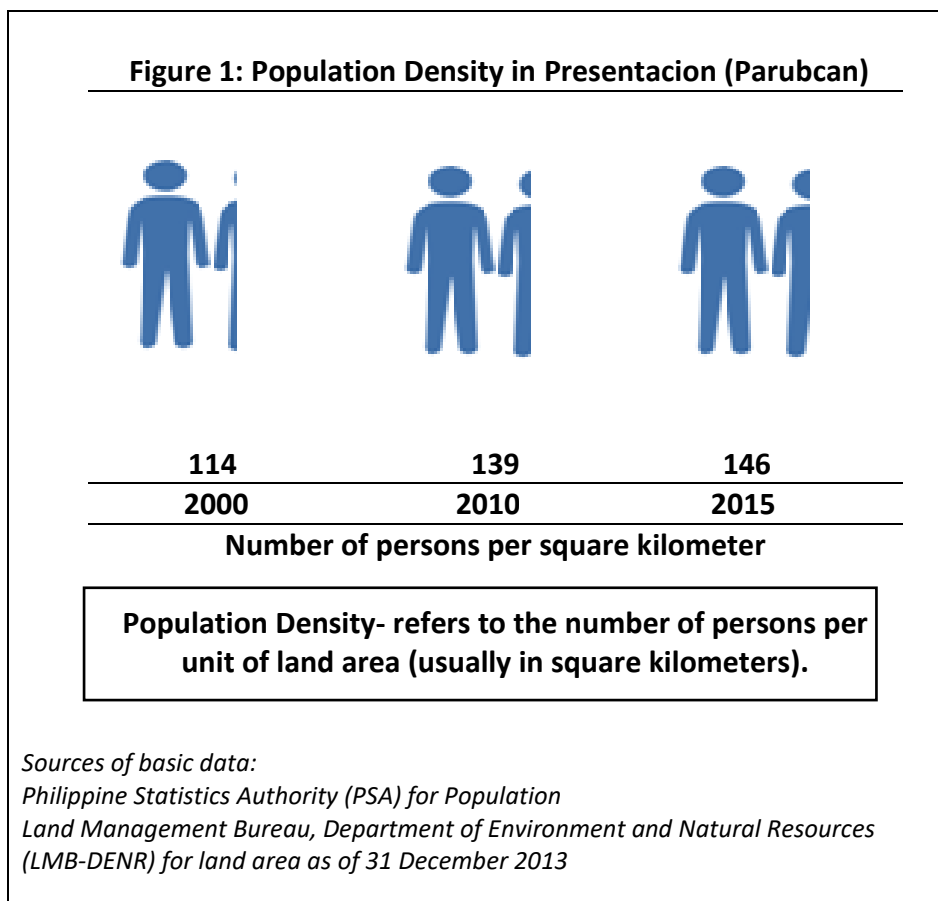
Figure 1: Population Density in Presentacion (Parubcan)

| 114 | 139 | 146 |
|---|---|---|
| 2000 | 2010 | 2015 |

Number of persons per square kilometer

Population Density- refers to the number of persons per unit of land area (usually in square kilometers).

Sources of basic data:
Philippine Statistics Authority (PSA) for Population
Land Management Bureau, Department of Environment and Natural Resources (LMB-DENR) for land area as of 31 December 2013